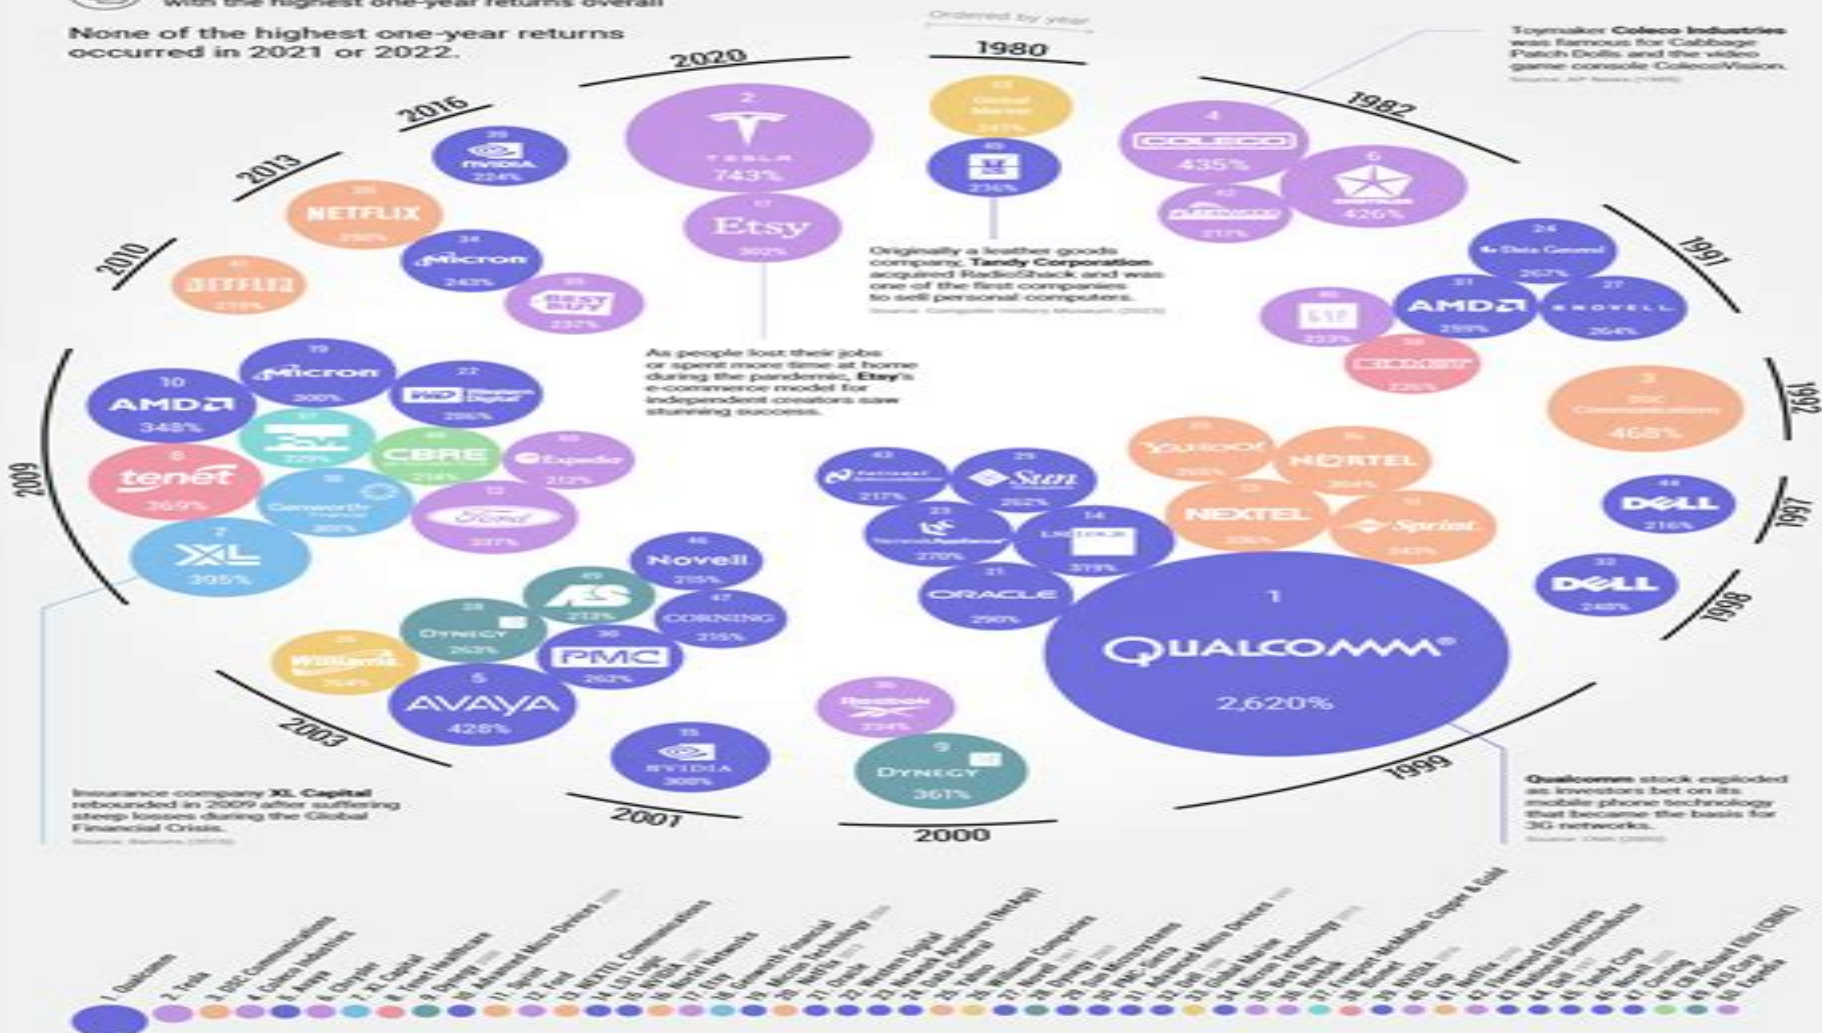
with the highest one-year returns overall

None of the highest one-year returns occurred in 2021 or 2022.

Ordered by year

2020

2
TESLA
743%

17
Etsy
302%

1980

Global Marine
247%

236%

Originally a leather goods company, Tandy Corporation acquired RadioShack and was one of the first companies to sell personal computers.
Source: Computer History Museum (2023)

Toymaker Coleco Industries was famous for Cabbage Patch Dolls and the video game console ColecoVision.
Source: AP News (1985)

1982

4
COLECO
435%

6
426%

217%

2016

NVIDIA
224%

2013

NETFLIX
298%

Micron
243%

BEST BUY
232%

2010

NETFLIX
219%

1991

24
Data General
267%

21
AMD
259%

27
NOVELL
264%

223%

226%

As people lost their jobs or spent more time at home during the pandemic, Etsy's e-commerce model for independent creators saw stunning success.

1992

3
SDC Communications
468%

2009

19
Micron
300%

22
Western Digital
286%

10
AMD
348%

229%

CBRE
214%

Expedia
212%

8
tenet
369%

Genworth Financial
265%

12
Ford
337%

7
XL
395%

217%

25
Sun
262%

23
Network Appliance
270%

14
LSI LOGIC
319%

21
ORACLE
290%

Yahoo!
265%

NORTEL
304%

NEXTEL
336%

Sprint
343%

1997

DELL
216%

1998

32
DELL
248%

1
QUALCOMM
2,620%

1999

46
Novell
215%

213%

47
CORNING
215%

28
DYNEGY
263%

30
PMC
262%

Williams
254%

5
AVAYA
428%

2003

Reebok
234%

15
NVIDIA
308%

9
DYNEGY
361%

2001

2000

Insurance company XL Capital rebounded in 2009 after suffering steep losses during the Global Financial Crisis.
Source: Barrons (2013)

Qualcomm stock exploded as investors bet on its mobile phone technology that became the basis for 3G networks.
Source: CNN (2000)

1. Qualcomm 2. Tesla 3. SDC Communications 4. Coleco Industries 5. Avaya 6. Chrysler 7. XL Capital 8. Tenet Healthcare 9. Dynegy 10. Advanced Micro Devices 11. Sprint 12. Ford 13. NEXTEL Communications 14. LSI Logic 15. NVIDIA 16. Nortel Networks 17. Etsy 18. Genworth Financial 19. Micron Technology 20. Netflix 21. Oracle 22. Western Digital 23. Network Appliance (NetApp) 24. Data General 25. Yahoo 26. Williams Companies 27. Novell 28. Dynegy 29. Sun Microsystems 30. PMC-Sierra 31. Advanced Micro Devices 32. Dell 33. Global Marine 34. Micron Technology 35. Best Buy 36. Reebok 37. Freeport-McMoRan Copper & Gold 38. Boston 39. NVIDIA 40. Gap 41. Netflix 42. Fleetwood Enterprises 43. National Semiconductor 44. Dell 45. Tandy Corp 46. Novell 47. Corning 48. CB Richard Ellis (CBRE) 49. AES Corp 50. Expedia